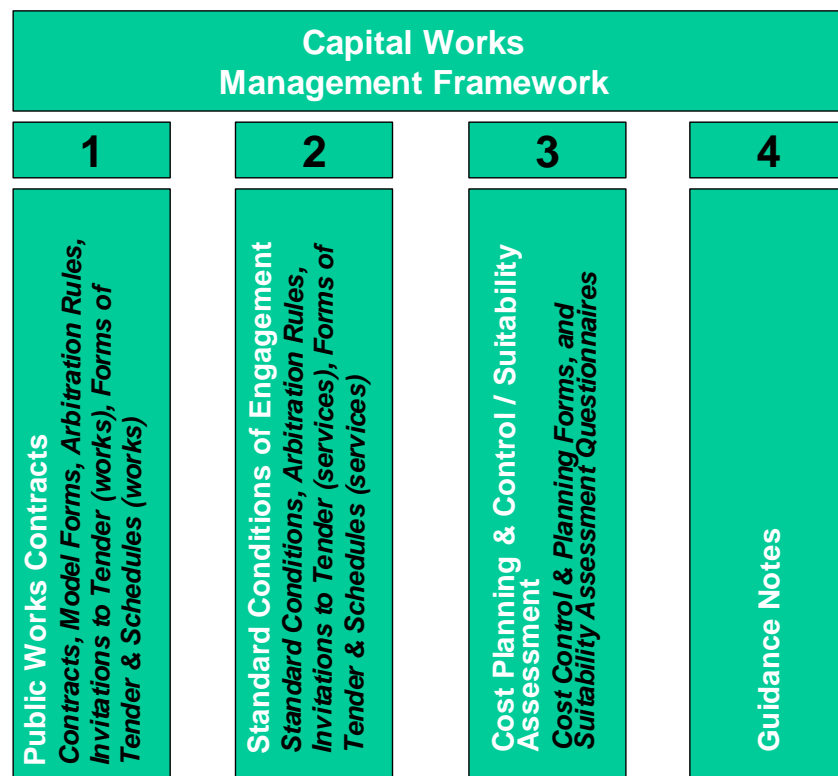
Capital Works Management Framework

1

2

3

4

Public Works Contracts
Contracts, Model Forms, Arbitration Rules, Invitations to Tender (works), Forms of Tender & Schedules (works)

Standard Conditions of Engagement
Standard Conditions, Arbitration Rules, Invitations to Tender (services), Forms of Tender & Schedules (services)

Cost Planning & Control / Suitability Assessment
Cost Control & Planning Forms, and Suitability Assessment Questionnaires

Guidance Notes